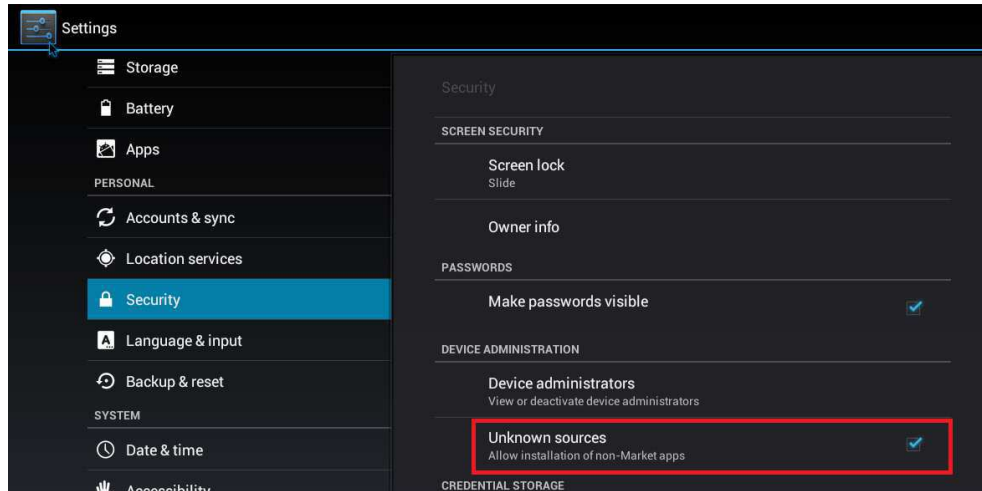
Settings

Storage

Battery

Apps

PERSONAL

Accounts & sync

Location services

Security

Language & input

Backup & reset

SYSTEM

Date & time

Accessibility

Security

SCREEN SECURITY

Screen lock
Slide

Owner info

PASSWORDS

Make passwords visible

DEVICE ADMINISTRATION

Device administrators
View or deactivate device administrators

Unknown sources
Allow installation of non-Market apps

CREDENTIAL STORAGE